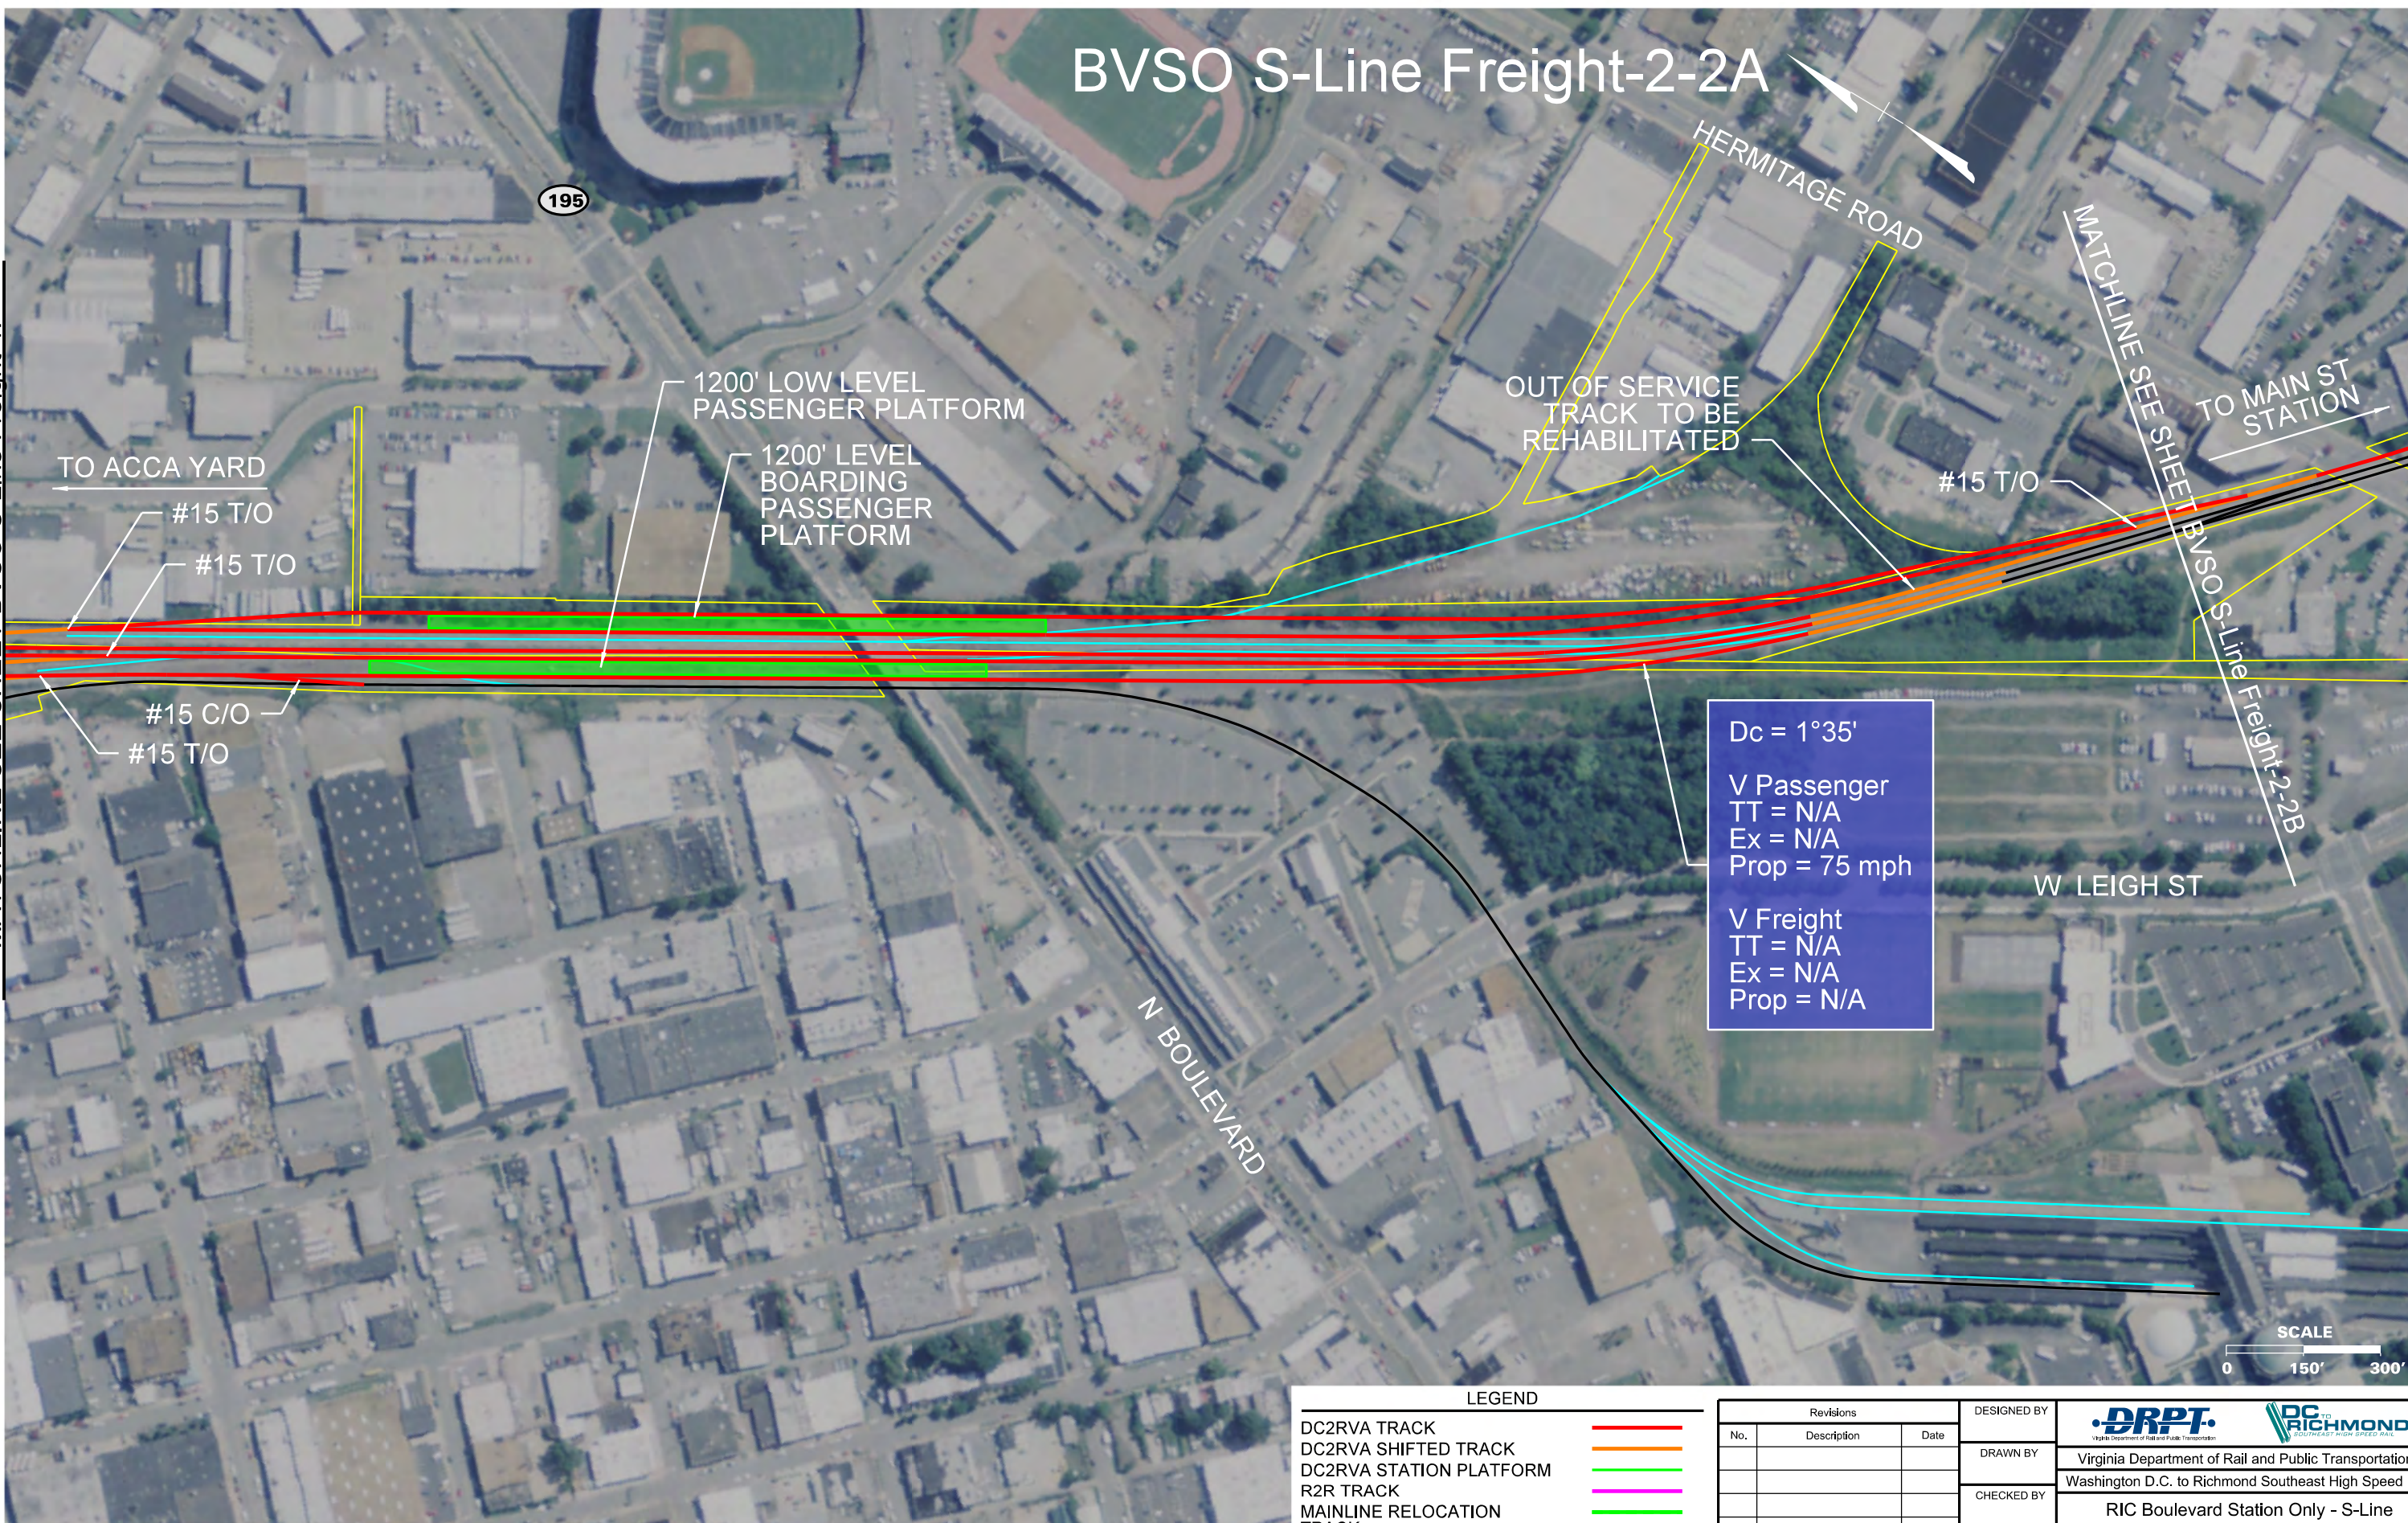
BVSO S-Line Freight-2-2A

195

HERMITAGE ROAD

MATCHLINE SEE SHEET BVSO S-Line Freight-2-2B

TO MAIN ST STATION

1200' LOW LEVEL PASSENGER PLATFORM

1200' LEVEL BOARDING PASSENGER PLATFORM

OUT OF SERVICE TRACK TO BE REHABILITATED

TO ACCA YARD

#15 T/O

#15 T/O

#15 T/O

#15 C/O

#15 T/O

Dc = 1°35'

V Passenger
TT = N/A
Ex = N/A
Prop = 75 mph

V Freight
TT = N/A
Ex = N/A
Prop = N/A

W LEIGH ST

N BOULEVARD

SCALE
0 150' 300'

LEGEND
DC2RVA TRACK
DC2RVA SHIFTED TRACK
DC2RVA STATION PLATFORM
R2R TRACK
MAINLINE RELOCATION

| Revisions | | |
|---|---|---|
| No. | Description | Date |

DESIGNED BY
DRAWN BY
CHECKED BY

DRPT
DC TO RICHMOND

Virginia Department of Rail and Public Transportation
Washington D.C. to Richmond Southeast High Speed
RIC Boulevard Station Only - S-Line